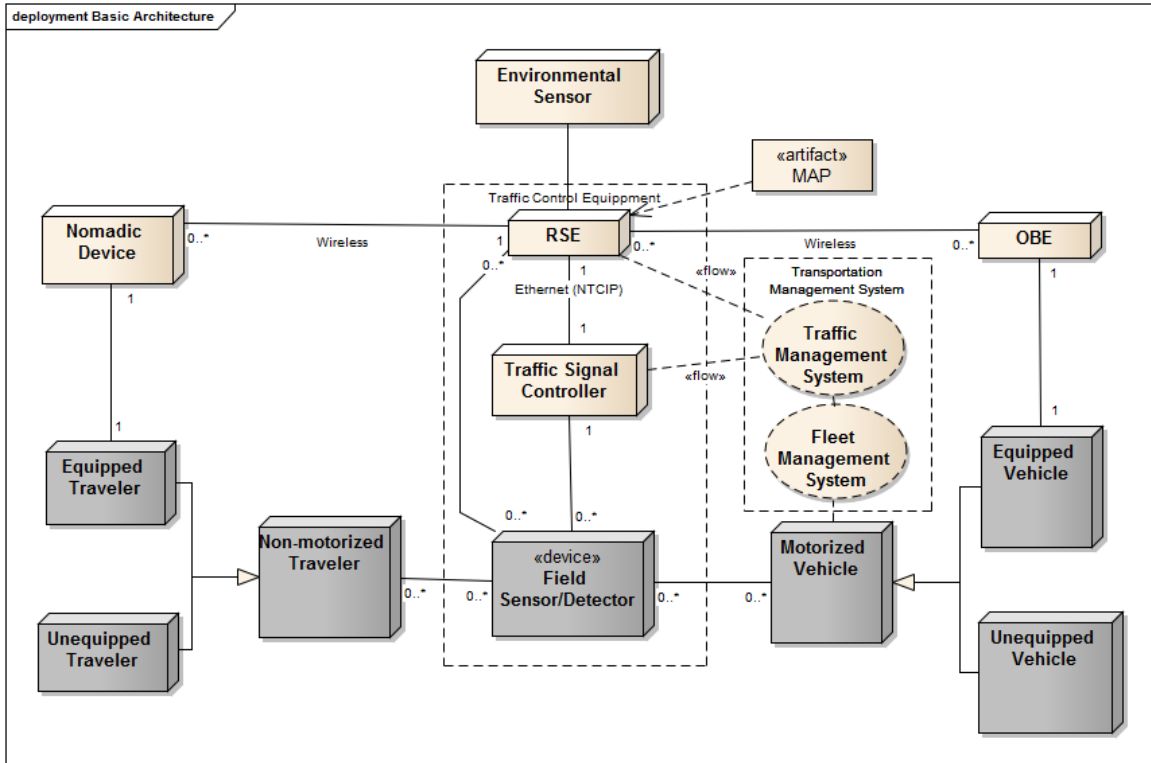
deployment Basic Architecture

Environmental Sensor

«artifact» MAP

Traffic Control Equippment

Nomadic Device

0..*

Wireless

1

RSE

0..*

Wireless

0..*

OBE

1

0..*

1

Ethernet (NTCIP)

«flow»

Transportation Management System

1

1

Traffic Management System

Traffic Signal Controller

«flow»

1

1

Fleet Management System

Equipped Traveler

Equipped Vehicle

0..*

0..*

Non-motorized Traveler

«device» Field Sensor/Detector

Motorized Vehicle

0..*

0..*

0..*

0..*

Unequipped Traveler

Unequipped Vehicle